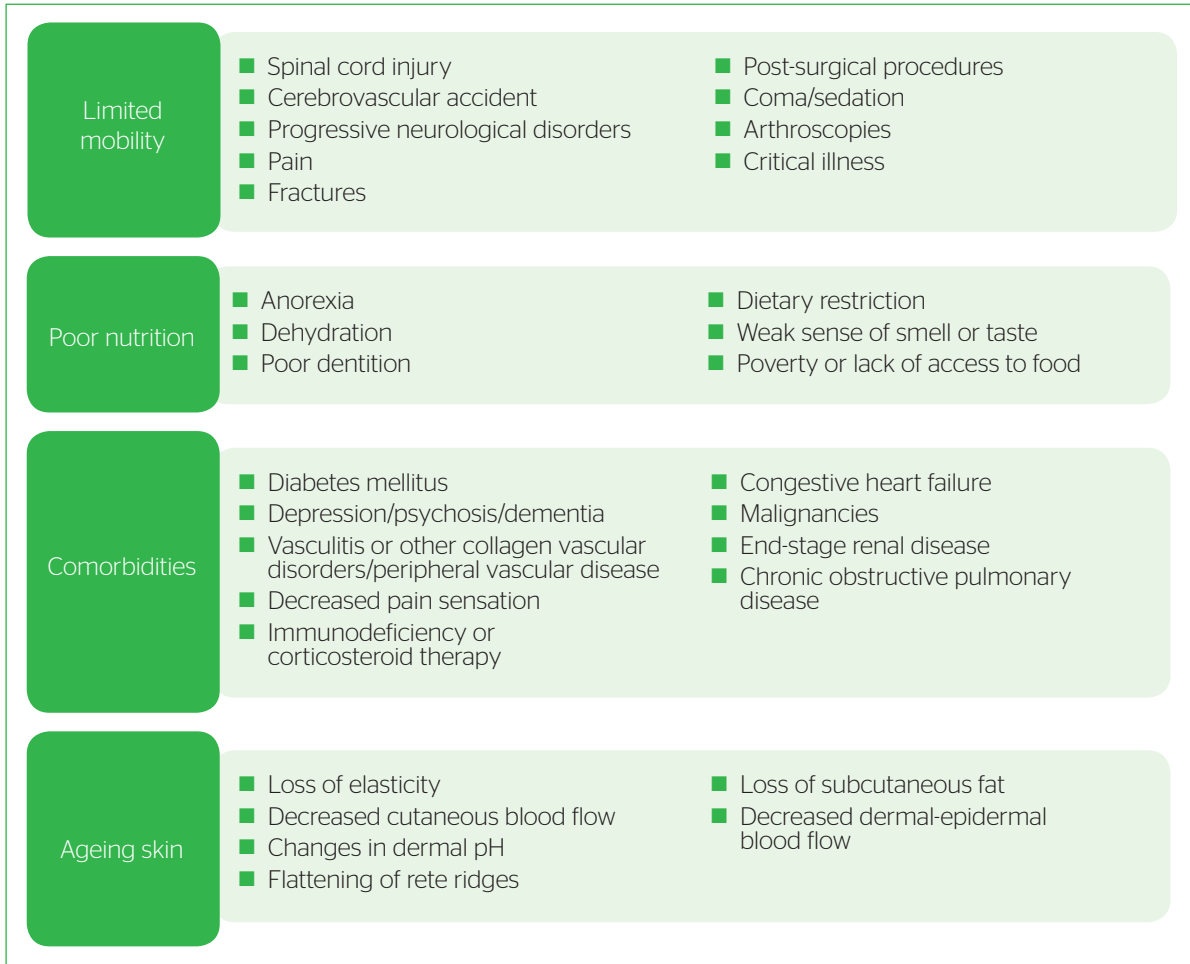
Limited mobility

- Spinal cord injury
- Cerebrovascular accident
- Progressive neurological disorders
- Pain
- Fractures

- Post-surgical procedures
- Coma/sedation
- Arthroscopies
- Critical illness

Poor nutrition

- Anorexia
- Dehydration
- Poor dentition

- Dietary restriction
- Weak sense of smell or taste
- Poverty or lack of access to food

Comorbidities

- Diabetes mellitus
- Depression/psychosis/dementia
- Vasculitis or other collagen vascular disorders/peripheral vascular disease
- Decreased pain sensation
- Immunodeficiency or corticosteroid therapy

- Congestive heart failure
- Malignancies
- End-stage renal disease
- Chronic obstructive pulmonary disease

Ageing skin

- Loss of elasticity
- Decreased cutaneous blood flow
- Changes in dermal pH
- Flattening of rete ridges

- Loss of subcutaneous fat
- Decreased dermal-epidermal blood flow